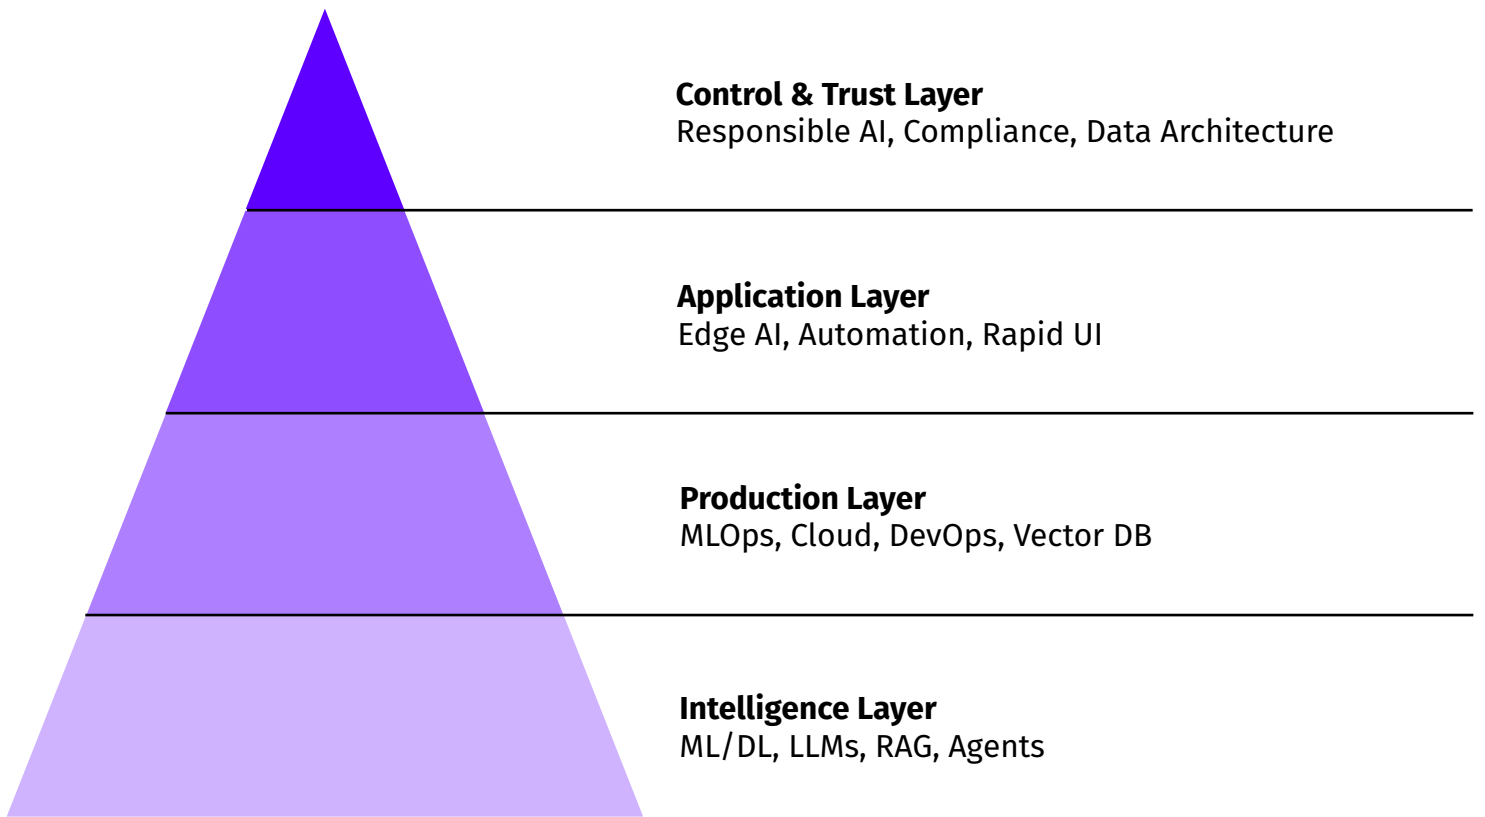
Control & Trust Layer
Responsible AI, Compliance, Data Architecture

Application Layer
Edge AI, Automation, Rapid UI

Production Layer
MLOps, Cloud, DevOps, Vector DB

Intelligence Layer
ML/DL, LLMs, RAG, Agents